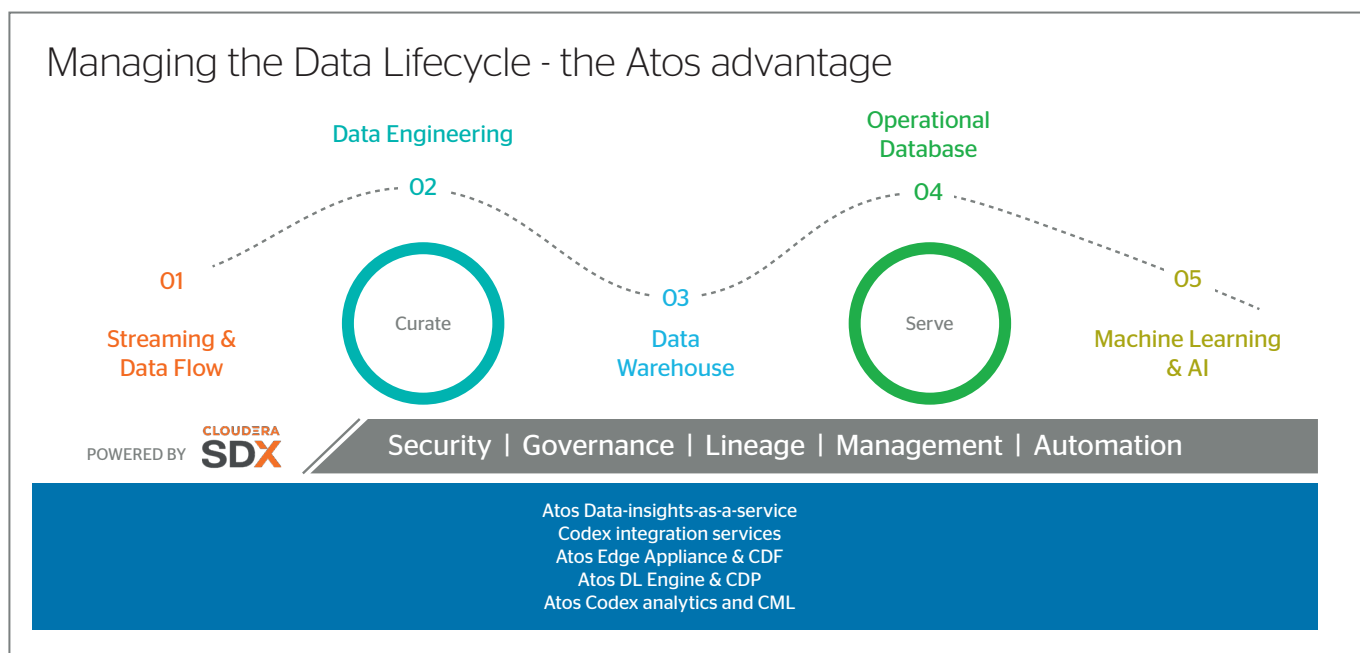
Managing the Data Lifecycle - the Atos advantage

Data Engineering

Operational Database

02

04

01

Curate

03

Serve

05

Streaming & Data Flow

Data Warehouse

Machine Learning & AI

POWERED BY CLOUDERA SDX

Security | Governance | Lineage | Management | Automation

Atos Data-insights-as-a-service
Codex integration services
Atos Edge Appliance & CDF
Atos DL Engine & CDP
Atos Codex analytics and CML